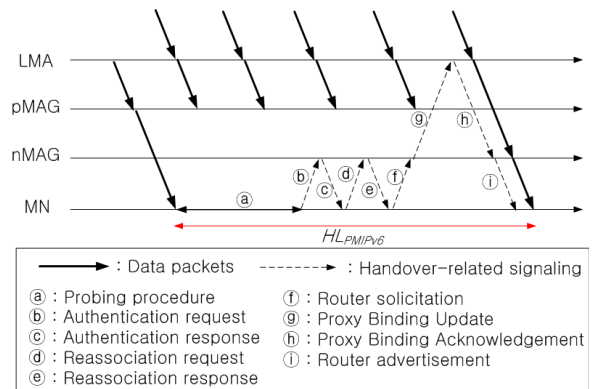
LMA
pMAG
nMAG
MN
ⓐ ⓑ ⓒ ⓓ ⓔ ⓕ ⓖ ⓗ ⓘ
$HL_{PMIPv6}$

: Data packets
: Handover-related signaling
ⓐ : Probing procedure
ⓑ : Authentication request
ⓒ : Authentication response
ⓓ : Reassociation request
ⓔ : Reassociation response
ⓕ : Router solicitation
ⓖ : Proxy Binding Update
ⓗ : Proxy Binding Acknowledgement
ⓘ : Router advertisement